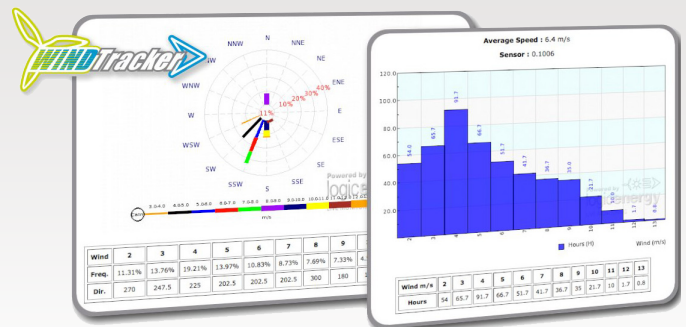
WINDTracker

N
NNE
NE
ENE
E
ESE
SE
SSE
S
SSW
SW
WSW
W
WNW
NW
NNW
10%
20%
30%
40%
11%
Powered by
logic

3.0-4.0
4.0-5.0
5.0-6.0
6.0-7.0
7.0-8.0
8.0-9.0
9.0-10.0
10.0-11.0
m/s

| Wind | 2 | 3 | 4 | 5 | 6 | 7 | 8 | 9 |
|---|---|---|---|---|---|---|---|---|
| Freq. | 11.31% | 13.76% | 19.21% | 13.97% | 10.83% | 8.73% | 7.69% | 7.33% |
| Dir. | 270 | 247.5 | 225 | 202.5 | 202.5 | 202.5 | 300 | 180 |

Average Speed : 6.4 m/s

Sensor : 0.1006

120.0
100.0
80.0
60.0
40.0
20.0
0.0

54.0
65.7
91.7
66.7
51.7
41.7
36.7
35.0
21.7
10.0
1.7
0.8

Powered by
energy

Hours (H)
Wind (m/s)

| Wind m/s | 2 | 3 | 4 | 5 | 6 | 7 | 8 | 9 | 10 | 11 | 12 | 13 |
|---|---|---|---|---|---|---|---|---|---|---|---|---|
| Hours | 54 | 65.7 | 91.7 | 66.7 | 51.7 | 41.7 | 36.7 | 35 | 21.7 | 10 | 1.7 | 0.8 |